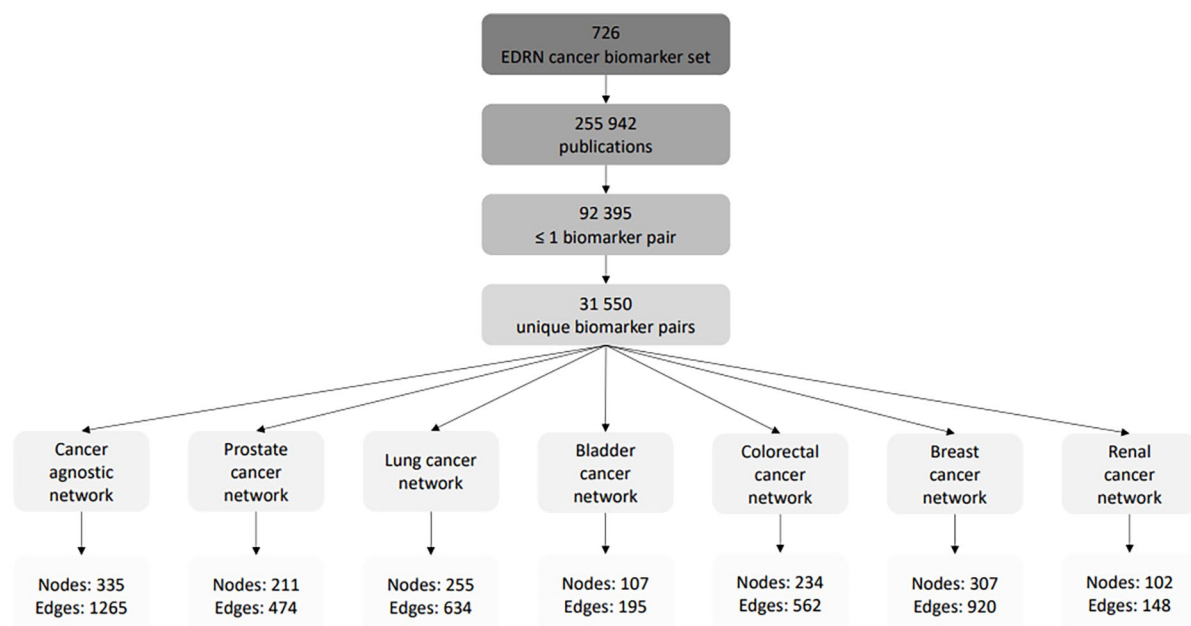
726
EDRN cancer biomarker set

255 942
publications

92 395
≤ 1 biomarker pair

31 550
unique biomarker pairs

Cancer agnostic network

Nodes: 335
Edges: 1265

Prostate cancer network

Nodes: 211
Edges: 474

Lung cancer network

Nodes: 255
Edges: 634

Bladder cancer network

Nodes: 107
Edges: 195

Colorectal cancer network

Nodes: 234
Edges: 562

Breast cancer network

Nodes: 307
Edges: 920

Renal cancer network

Nodes: 102
Edges: 148